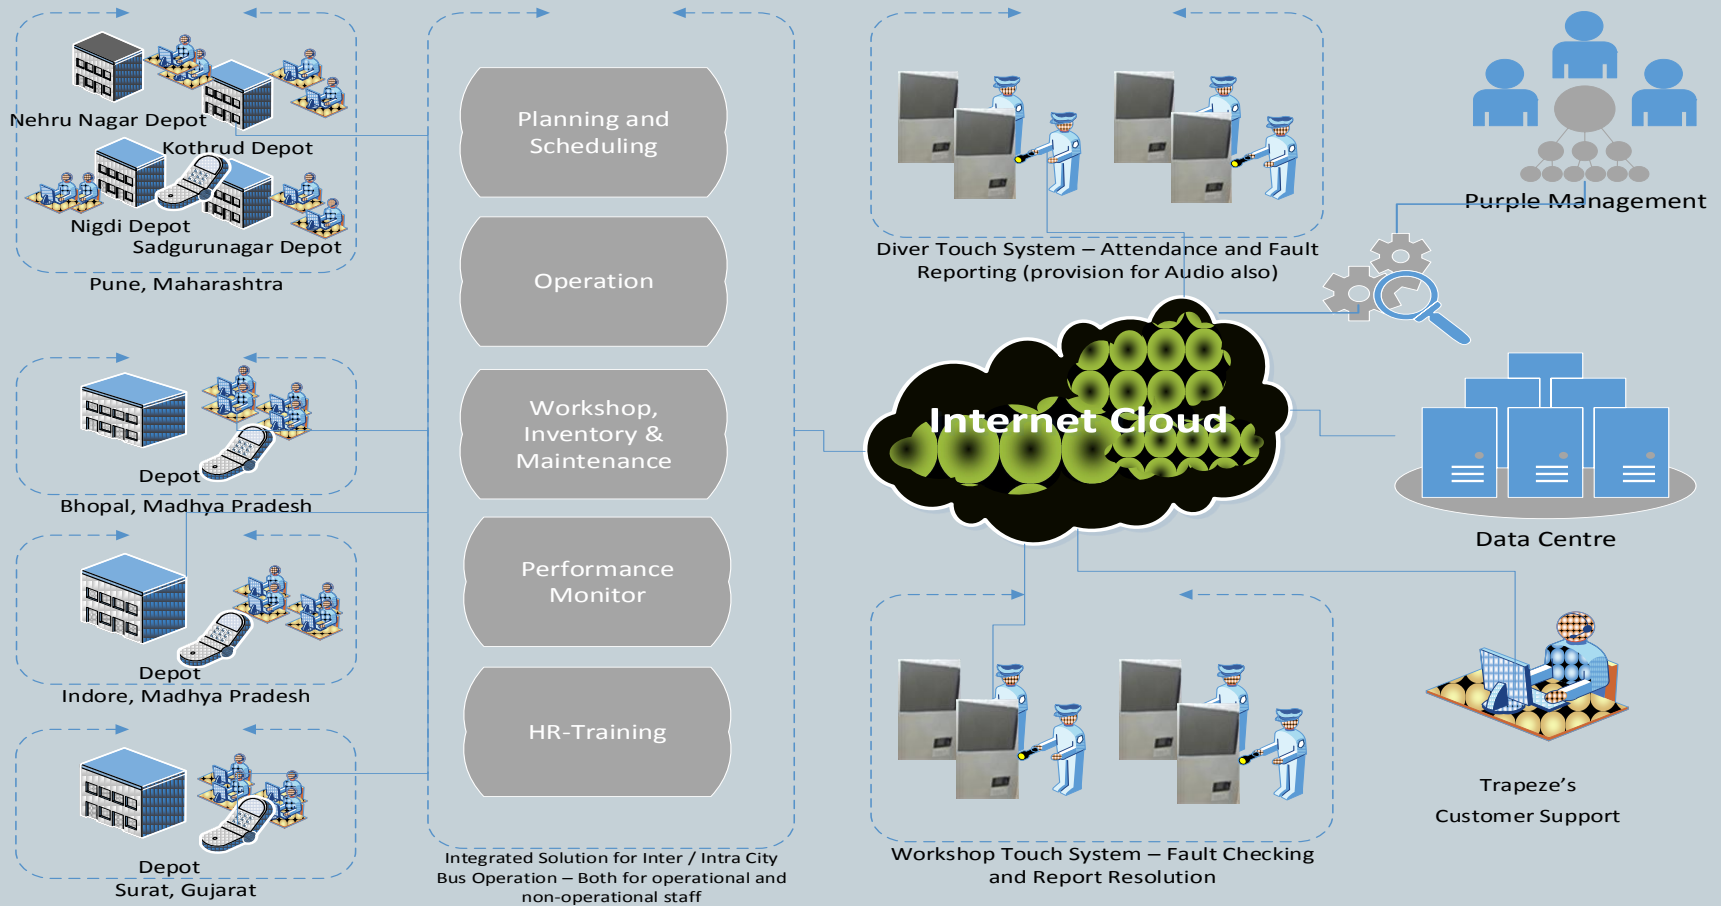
Nehru Nagar Depot

Kothrud Depot

Nigdi Depot

Sadgurunagar Depot

Pune, Maharashtra

Depot

Bhopal, Madhya Pradesh

Depot

Indore, Madhya Pradesh

Depot

Surat, Gujarat

Planning and Scheduling

Operation

Workshop, Inventory & Maintenance

Performance Monitor

HR-Training

Integrated Solution for Inter / Intra City Bus Operation – Both for operational and non-operational staff

Diver Touch System – Attendance and Fault Reporting (provision for Audio also)

Purple Management

Internet Cloud

Data Centre

Workshop Touch System – Fault Checking and Report Resolution

Trapeze's

Customer Support